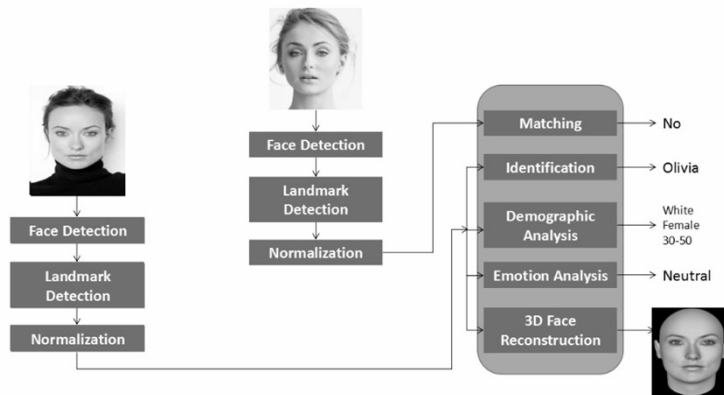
Face Detection

Landmark Detection

Normalization

Face Detection

Landmark Detection

Normalization

Matching

Identification

Demographic Analysis

Emotion Analysis

3D Face Reconstruction

No

Olivia

White
Female
30-50

Neutral